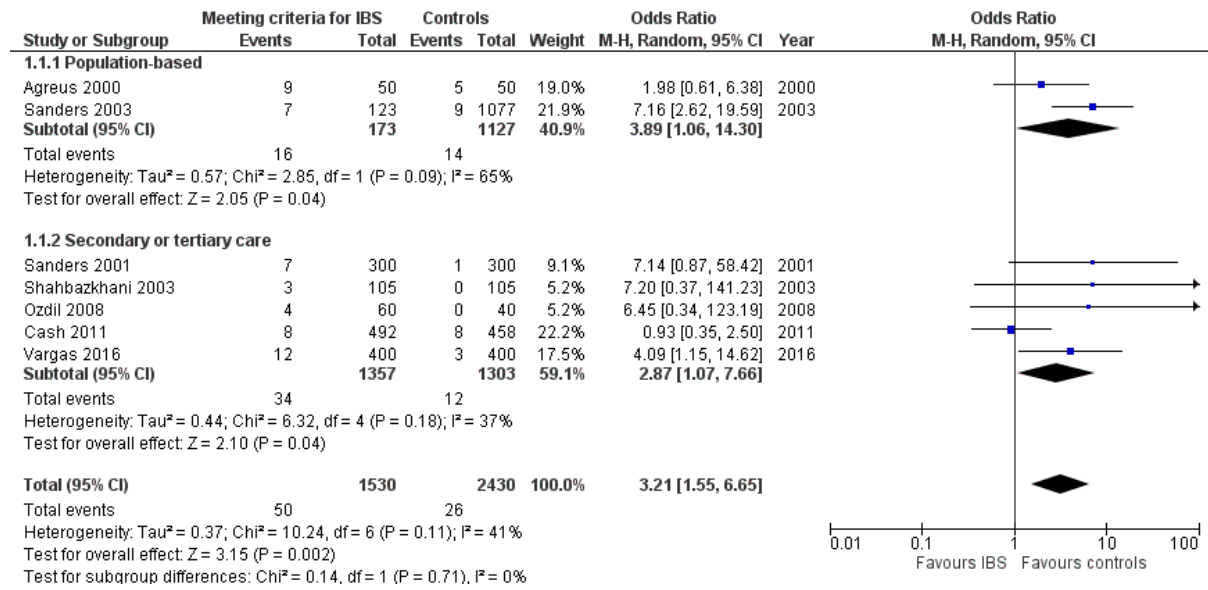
| Study or Subgroup | Meeting criteria for IBS Events | Total | Controls Events | Total | Weight | Odds Ratio M-H, Random, 95% CI | Year | Odds Ratio M-H, Random, 95% CI |
|---|---|---|---|---|---|---|---|---|
| **1.1.1 Population-based** | | | | | | | | |
| Agreus 2000 | 9 | 50 | 5 | 50 | 19.0% | 1.98 [0.61, 6.38] | 2000 | |
| Sanders 2003 | 7 | 123 | 9 | 1077 | 21.9% | 7.16 [2.62, 19.59] | 2003 | |
| **Subtotal (95% CI)** | | **173** | | **1127** | **40.9%** | **3.89 [1.06, 14.30]** | | |
| Total events | 16 | | 14 | | | | | |
| Heterogeneity: Tau² = 0.57; Chi² = 2.85, df = 1 (P = 0.09); I² = 65% | | | | | | | | |
| Test for overall effect: Z = 2.05 (P = 0.04) | | | | | | | | |
| **1.1.2 Secondary or tertiary care** | | | | | | | | |
| Sanders 2001 | 7 | 300 | 1 | 300 | 9.1% | 7.14 [0.87, 58.42] | 2001 | |
| Shahbazkhani 2003 | 3 | 105 | 0 | 105 | 5.2% | 7.20 [0.37, 141.23] | 2003 | |
| Ozdil 2008 | 4 | 60 | 0 | 40 | 5.2% | 6.45 [0.34, 123.19] | 2008 | |
| Cash 2011 | 8 | 492 | 8 | 458 | 22.2% | 0.93 [0.35, 2.50] | 2011 | |
| Vargas 2016 | 12 | 400 | 3 | 400 | 17.5% | 4.09 [1.15, 14.62] | 2016 | |
| **Subtotal (95% CI)** | | **1357** | | **1303** | **59.1%** | **2.87 [1.07, 7.66]** | | |
| Total events | 34 | | 12 | | | | | |
| Heterogeneity: Tau² = 0.44; Chi² = 6.32, df = 4 (P = 0.18); I² = 37% | | | | | | | | |
| Test for overall effect: Z = 2.10 (P = 0.04) | | | | | | | | |
| **Total (95% CI)** | | **1530** | | **2430** | **100.0%** | **3.21 [1.55, 6.65]** | | |
| Total events | 50 | | 26 | | | | | |
| Heterogeneity: Tau² = 0.37; Chi² = 10.24, df = 6 (P = 0.11); I² = 41% | | | | | | | | |
| Test for overall effect: Z = 3.15 (P = 0.002) | | | | | | | | |
| Test for subgroup differences: Chi² = 0.14, df = 1 (P = 0.71), I² = 0% | | | | | | | | |

0.01 0.1 1 10 100
Favours IBS Favours controls